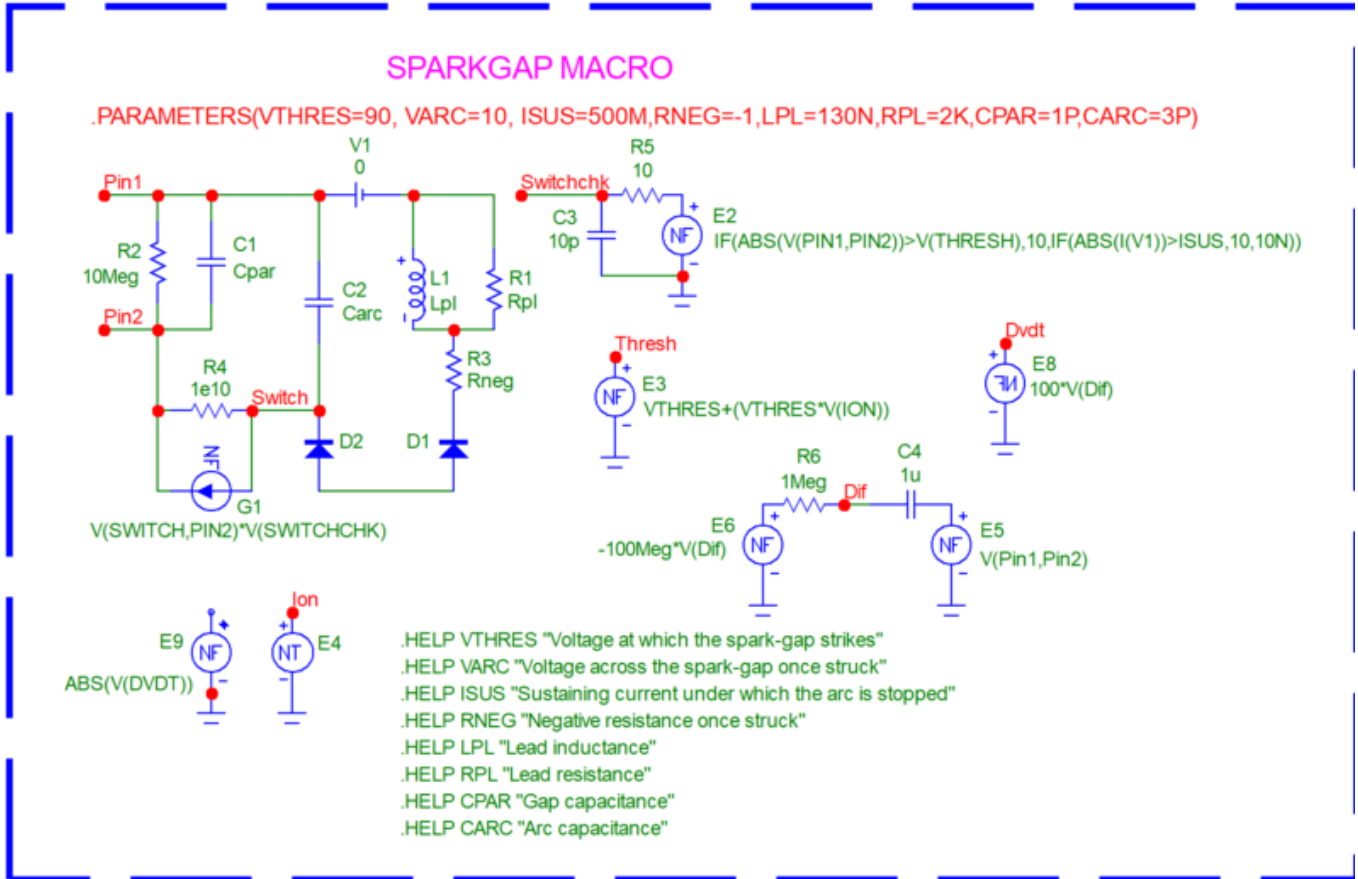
SPARKGAP MACRO

.PARAMETERS(VTHRES=90, VARC=10, ISUS=500M,RNEG=-1,LPL=130N,RPL=2K,CPAR=1P,CARC=3P)

V1
0

R5
10

Pin1

Switchchk

C3
10p

E2
IF(ABS(V(PIN1,PIN2))>V(THRESH),10,IF(ABS(I(V1))>ISUS,10,10N))

NF

R2
10Meg

C1
Cpar

C2
Carc

L1
Lpl

R1
Rpl

Pin2

R3
Rneg

Thresh

Dvdt

E8
100*V(Dif)

NF

R4
1e10

Switch

E3
VTHRES+(VTHRES*V(ION))

NF

D2

D1

NF

G1
V(SWITCH,PIN2)*V(SWITCHCHK)

R6
1Meg

Dif

C4
1u

E6
-100Meg*V(Dif)

NF

E5
V(Pin1,Pin2)

NF

Ion

E9

NF

NT

E4

ABS(V(DVDT))

.HELP VTHRES "Voltage at which the spark-gap strikes"
.HELP VARC "Voltage across the spark-gap once struck"
.HELP ISUS "Sustaining current under which the arc is stopped"
.HELP RNEG "Negative resistance once struck"
.HELP LPL "Lead inductance"
.HELP RPL "Lead resistance"
.HELP CPAR "Gap capacitance"
.HELP CARC "Arc capacitance"